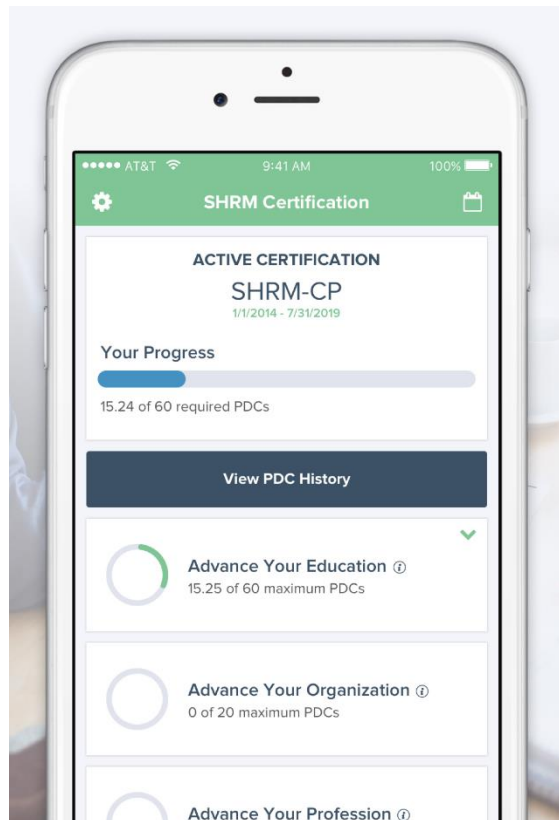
●●●●● AT&T 9:41 AM 100%

SHRM Certification

ACTIVE CERTIFICATION

SHRM-CP

1/1/2014 - 7/31/2019

Your Progress

15.24 of 60 required PDCs

View PDC History

Advance Your Education ⓘ
15.25 of 60 maximum PDCs

Advance Your Organization ⓘ
0 of 20 maximum PDCs

Advance Your Profession ⓘ